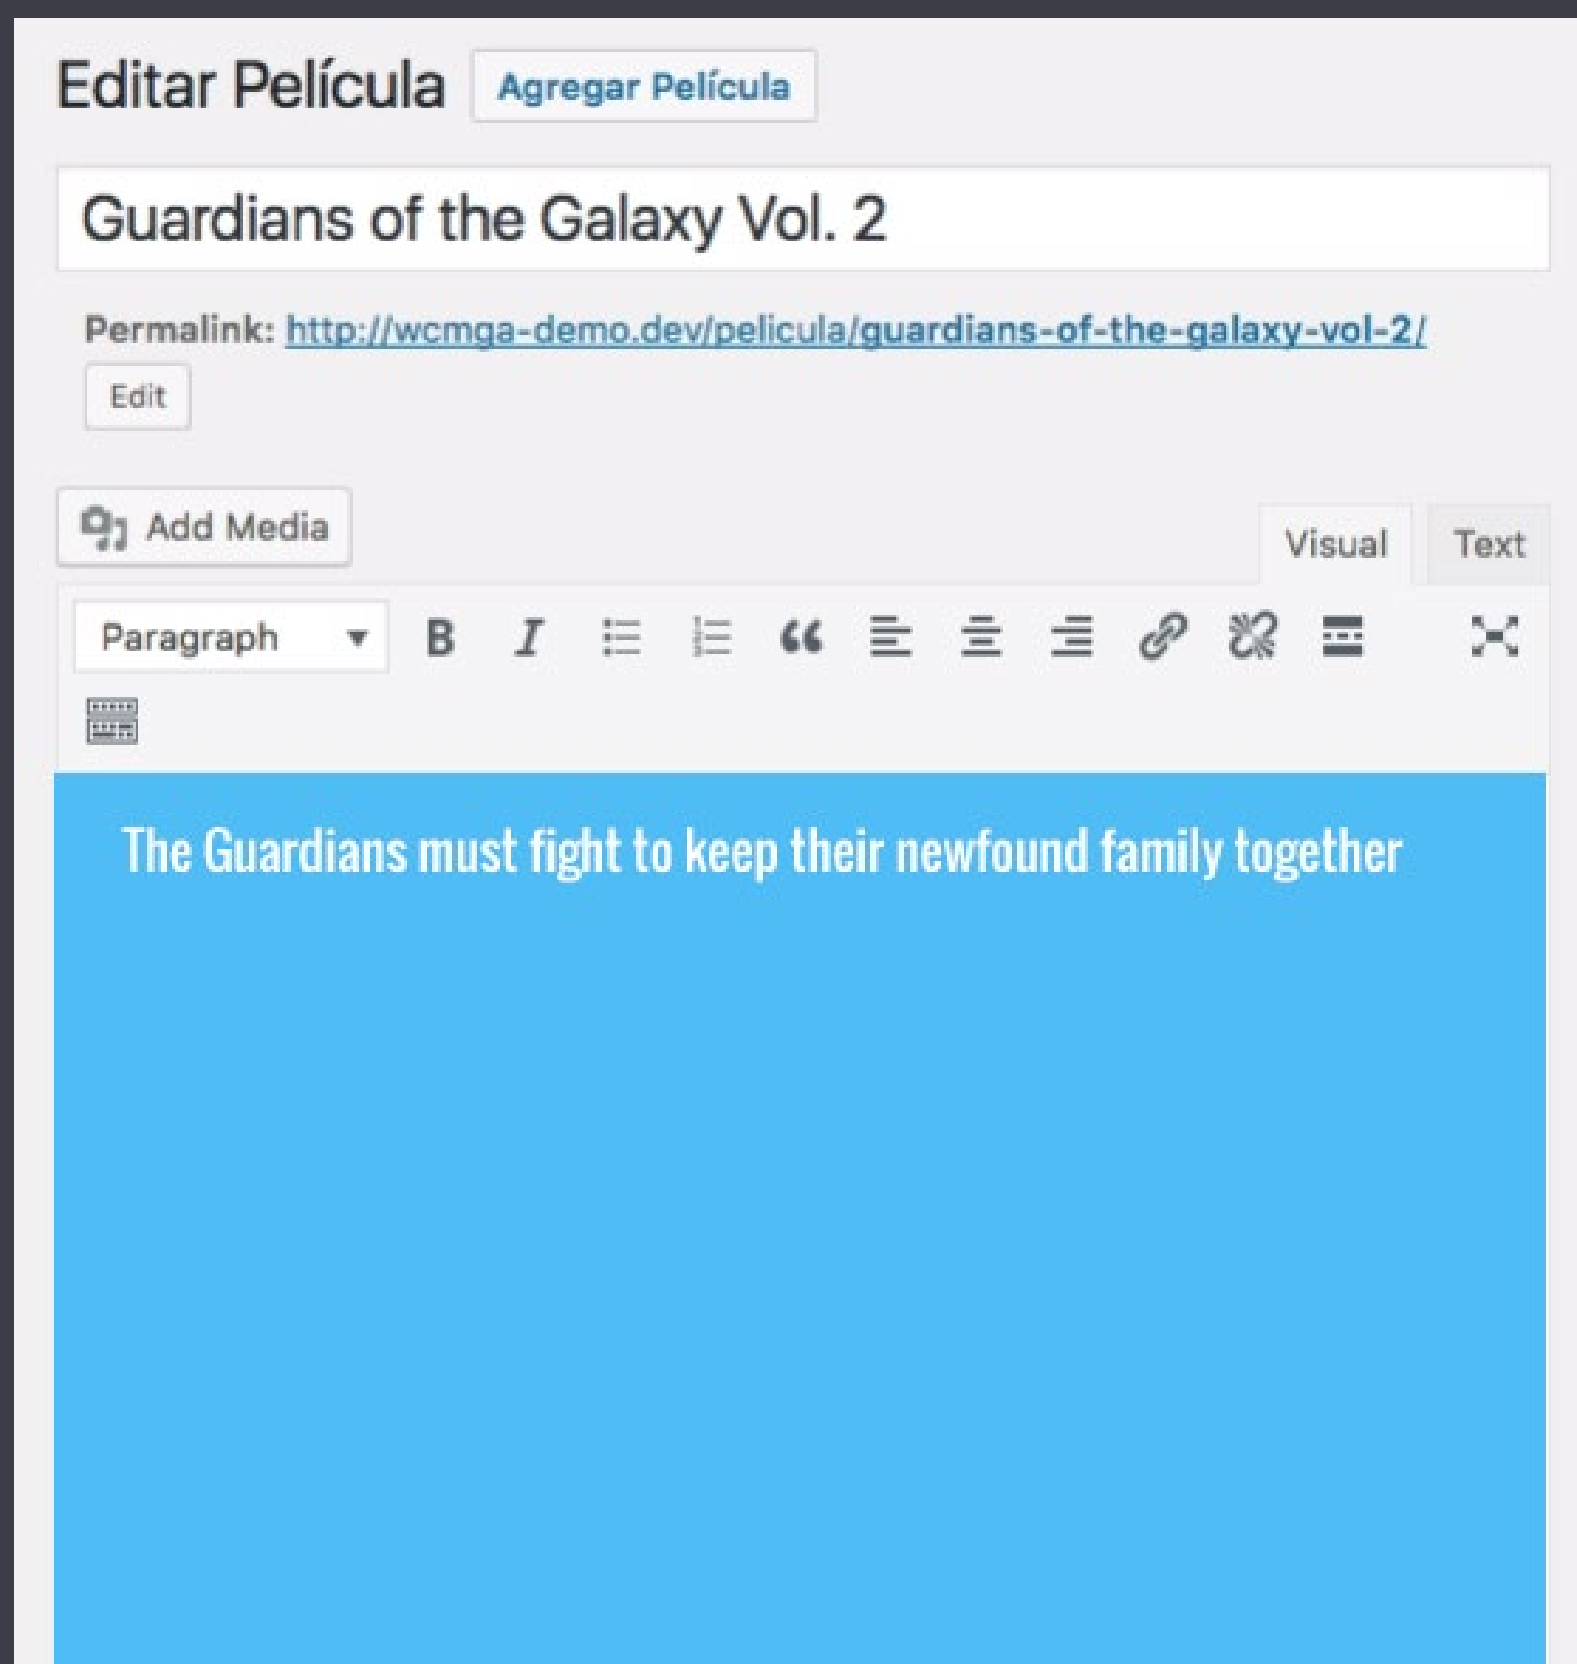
Editar Película Agregar Película

Guardians of the Galaxy Vol. 2

Permalink: http://wcmga-demo.dev/pelicula/guardians-of-the-galaxy-vol-2/

Edit

Add Media

Visual Text

Paragraph

B I

The Guardians must fight to keep their newfound family together